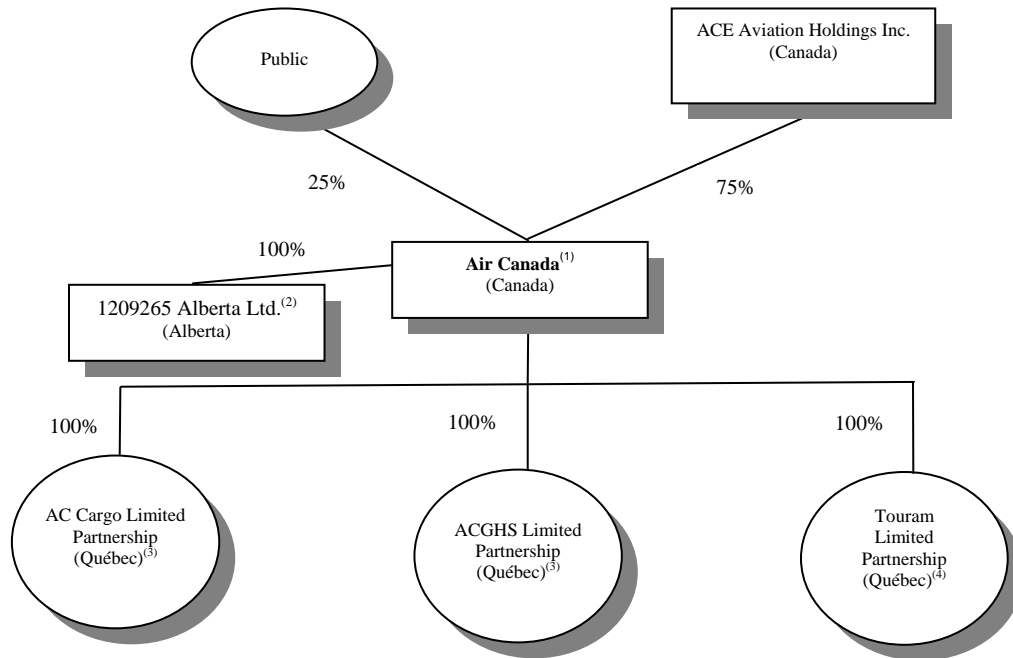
Public

ACE Aviation Holdings Inc.
(Canada)

25%

75%

100%

**Air Canada**$^{(1)}$
(Canada)

1209265 Alberta Ltd.$^{(2)}$
(Alberta)

100%

100%

100%

AC Cargo Limited Partnership (Québec)$^{(3)}$

ACGHS Limited Partnership (Québec)$^{(3)}$

Touram Limited Partnership (Québec)$^{(4)}$